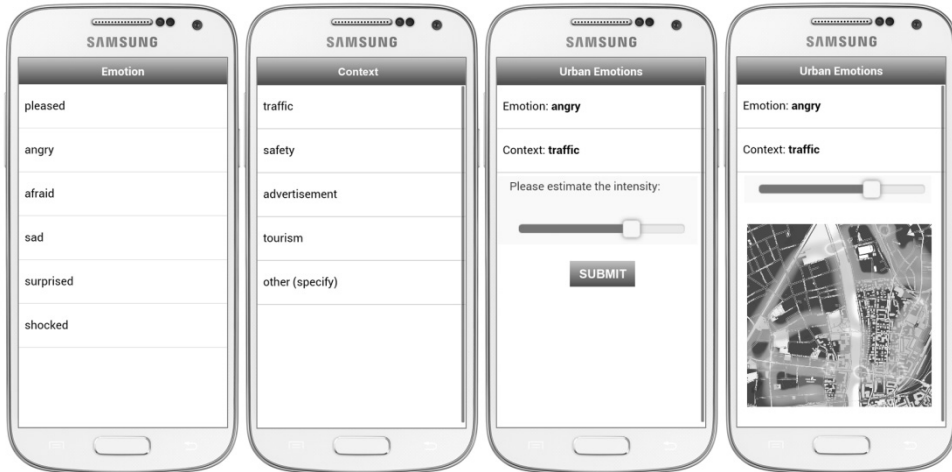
SAMSUNG

Emotion

pleased

angry

afraid

sad

surprised

shocked

SAMSUNG

Context

traffic

safety

advertisement

tourism

other (specify)

SAMSUNG

Urban Emotions

Emotion: angry

Context: traffic

Please estimate the intensity:

SUBMIT

SAMSUNG

Urban Emotions

Emotion: angry

Context: traffic